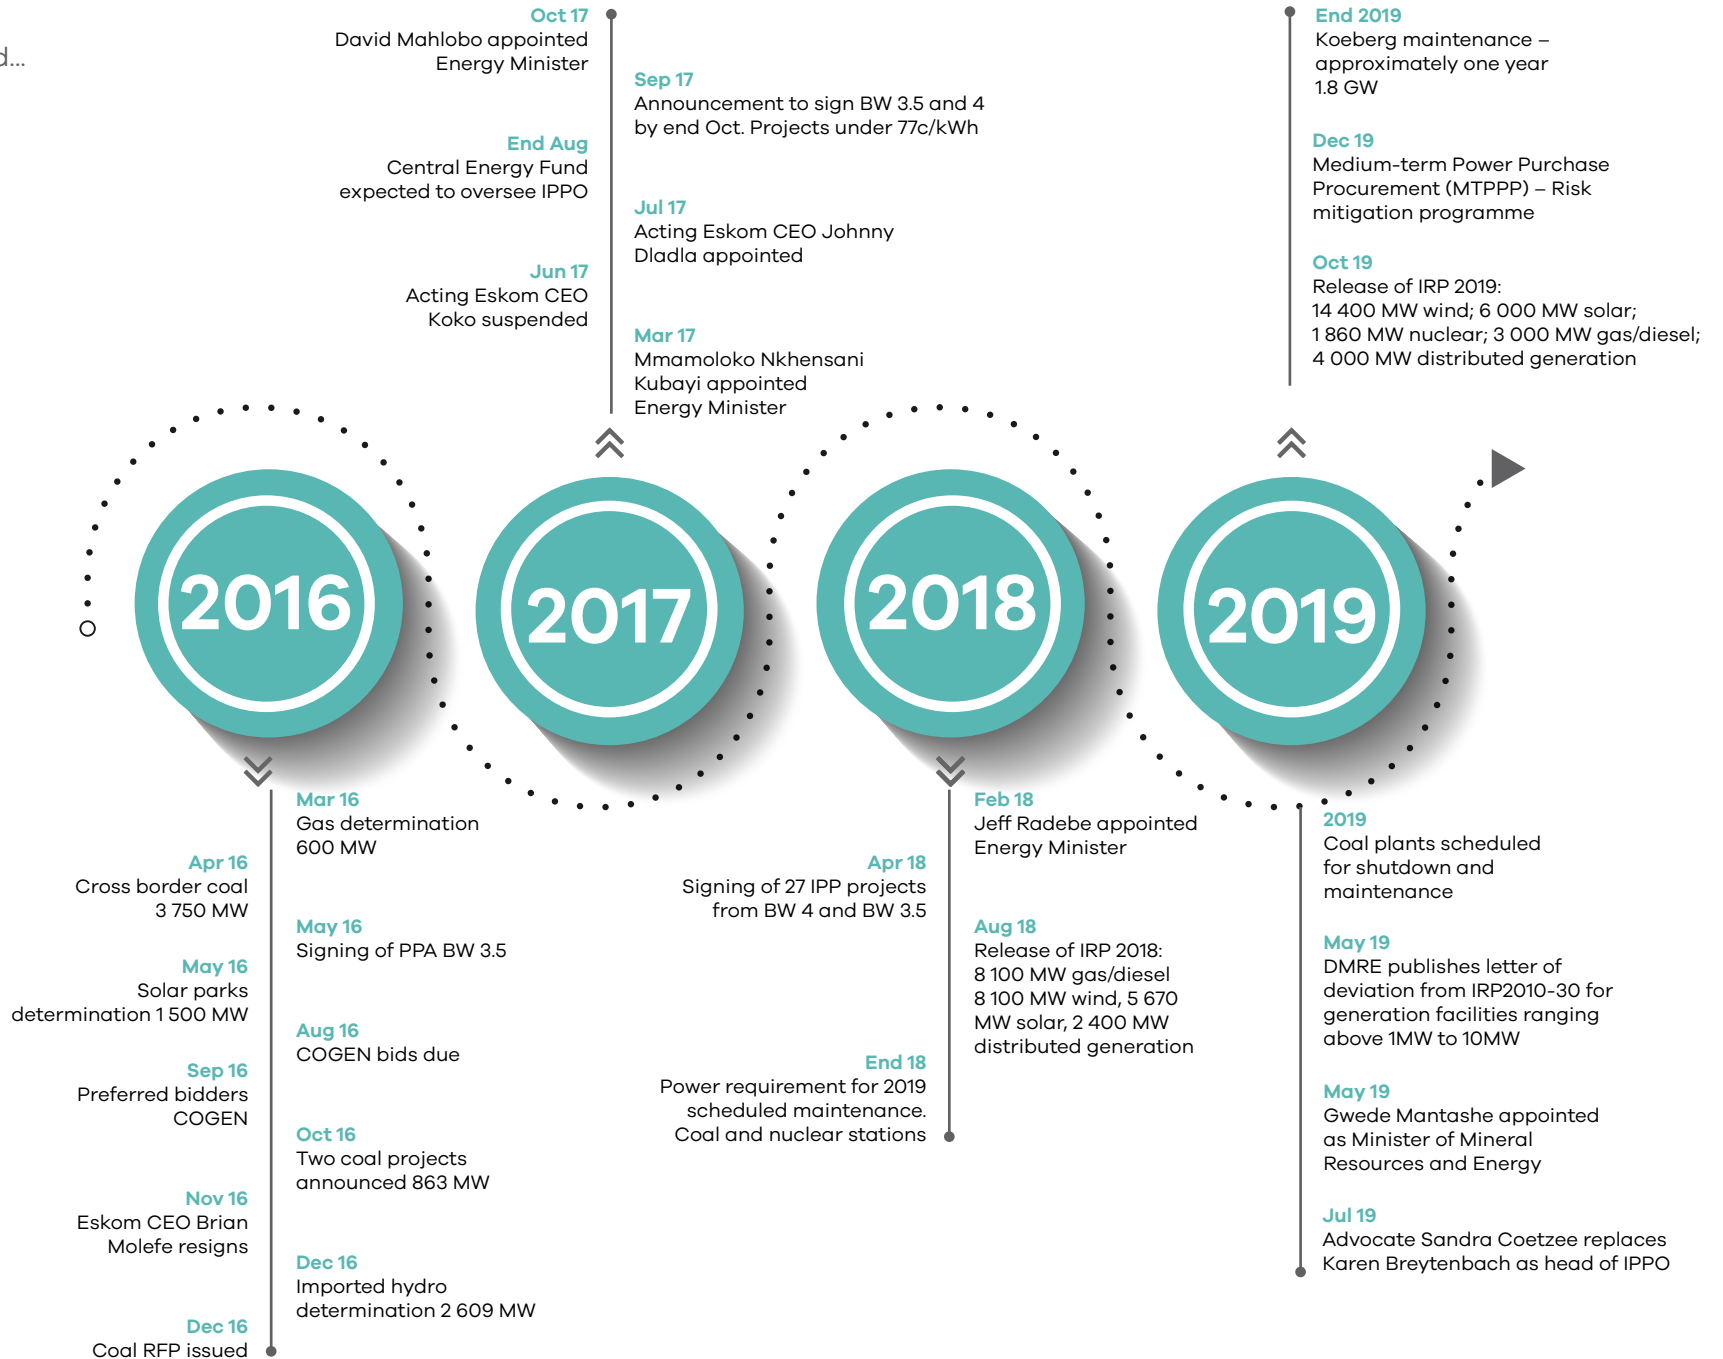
d...

Oct 17
David Mahlobo appointed Energy Minister

End Aug
Central Energy Fund expected to oversee IPPO

Jun 17
Acting Eskom CEO Koko suspended

Sep 17
Announcement to sign BW 3.5 and 4 by end Oct. Projects under 77c/kWh

Jul 17
Acting Eskom CEO Johnny Dladla appointed

Mar 17
Mmamoloko Nkhensani Kubayi appointed Energy Minister

End 2019
Koeberg maintenance – approximately one year 1.8 GW

Dec 19
Medium-term Power Purchase Procurement (MTPPP) – Risk mitigation programme

Oct 19
Release of IRP 2019:
14 400 MW wind; 6 000 MW solar;
1 860 MW nuclear; 3 000 MW gas/diesel;
4 000 MW distributed generation

2016

2017

2018

2019

Mar 16
Gas determination 600 MW

Apr 16
Cross border coal 3 750 MW

May 16
Signing of PPA BW 3.5

May 16
Solar parks determination 1 500 MW

Aug 16
COGEN bids due

Sep 16
Preferred bidders COGEN

Oct 16
Two coal projects announced 863 MW

Nov 16
Eskom CEO Brian Molefe resigns

Dec 16
Imported hydro determination 2 609 MW

Dec 16
Coal RFP issued

Feb 18
Jeff Radebe appointed Energy Minister

Apr 18
Signing of 27 IPP projects from BW 4 and BW 3.5

Aug 18
Release of IRP 2018:
8 100 MW gas/diesel
8 100 MW wind, 5 670 MW solar, 2 400 MW distributed generation

End 18
Power requirement for 2019 scheduled maintenance. Coal and nuclear stations

2019
Coal plants scheduled for shutdown and maintenance

May 19
DMRE publishes letter of deviation from IRP2010-30 for generation facilities ranging above 1MW to 10MW

May 19
Gwede Mantashe appointed as Minister of Mineral Resources and Energy

Jul 19
Advocate Sandra Coetzee replaces Karen Breytenbach as head of IPPO